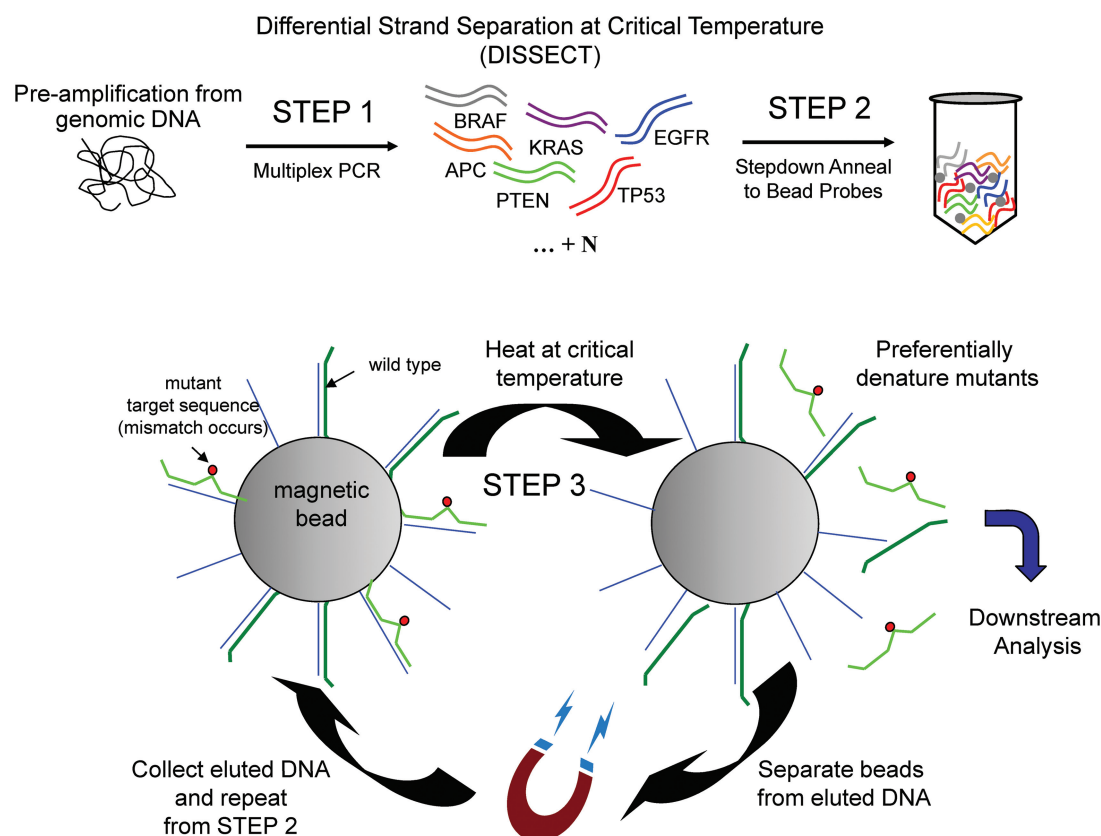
Differential Strand Separation at Critical Temperature (DISSECT)

Pre-amplification from genomic DNA

STEP 1

Multiplex PCR

BRAF

KRAS

EGFR

APC

PTEN

TP53

... + N

STEP 2

Stepdown Anneal to Bead Probes

wild type

mutant target sequence (mismatch occurs)

magnetic bead

Heat at critical temperature

STEP 3

Preferentially denature mutants

Downstream Analysis

Collect eluted DNA and repeat from STEP 2

Separate beads from eluted DNA